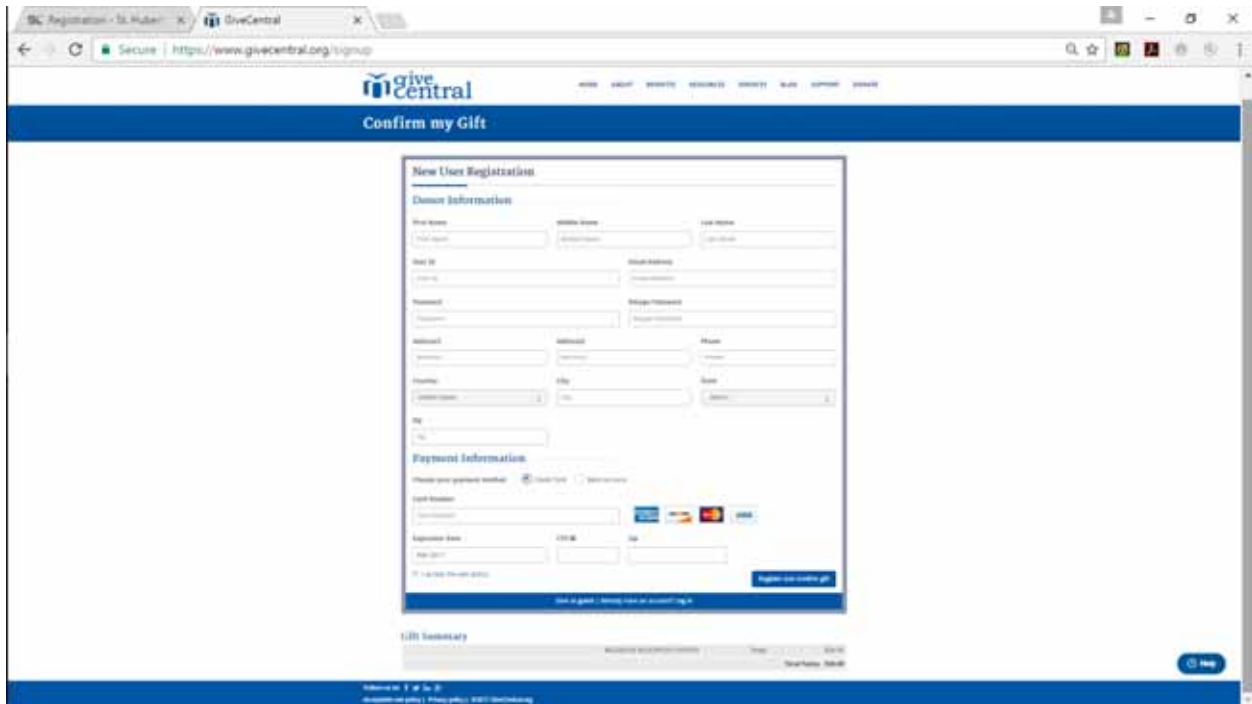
Registration - St. Hubert × GiveCentral ×

Secure | https://www.givecentral.org/signup

give central

Confirm my Gift

New User Registration

Donor Information

First Name
Middle Name
Last Name

User Id
Email Address

Password
Retype Password

Address1
Address2
Phone

Country
City
State

Zip

Payment Information

Card Number

Expiration Date
CVV
Zip

Register and confirm gift

Gift Summary

Help